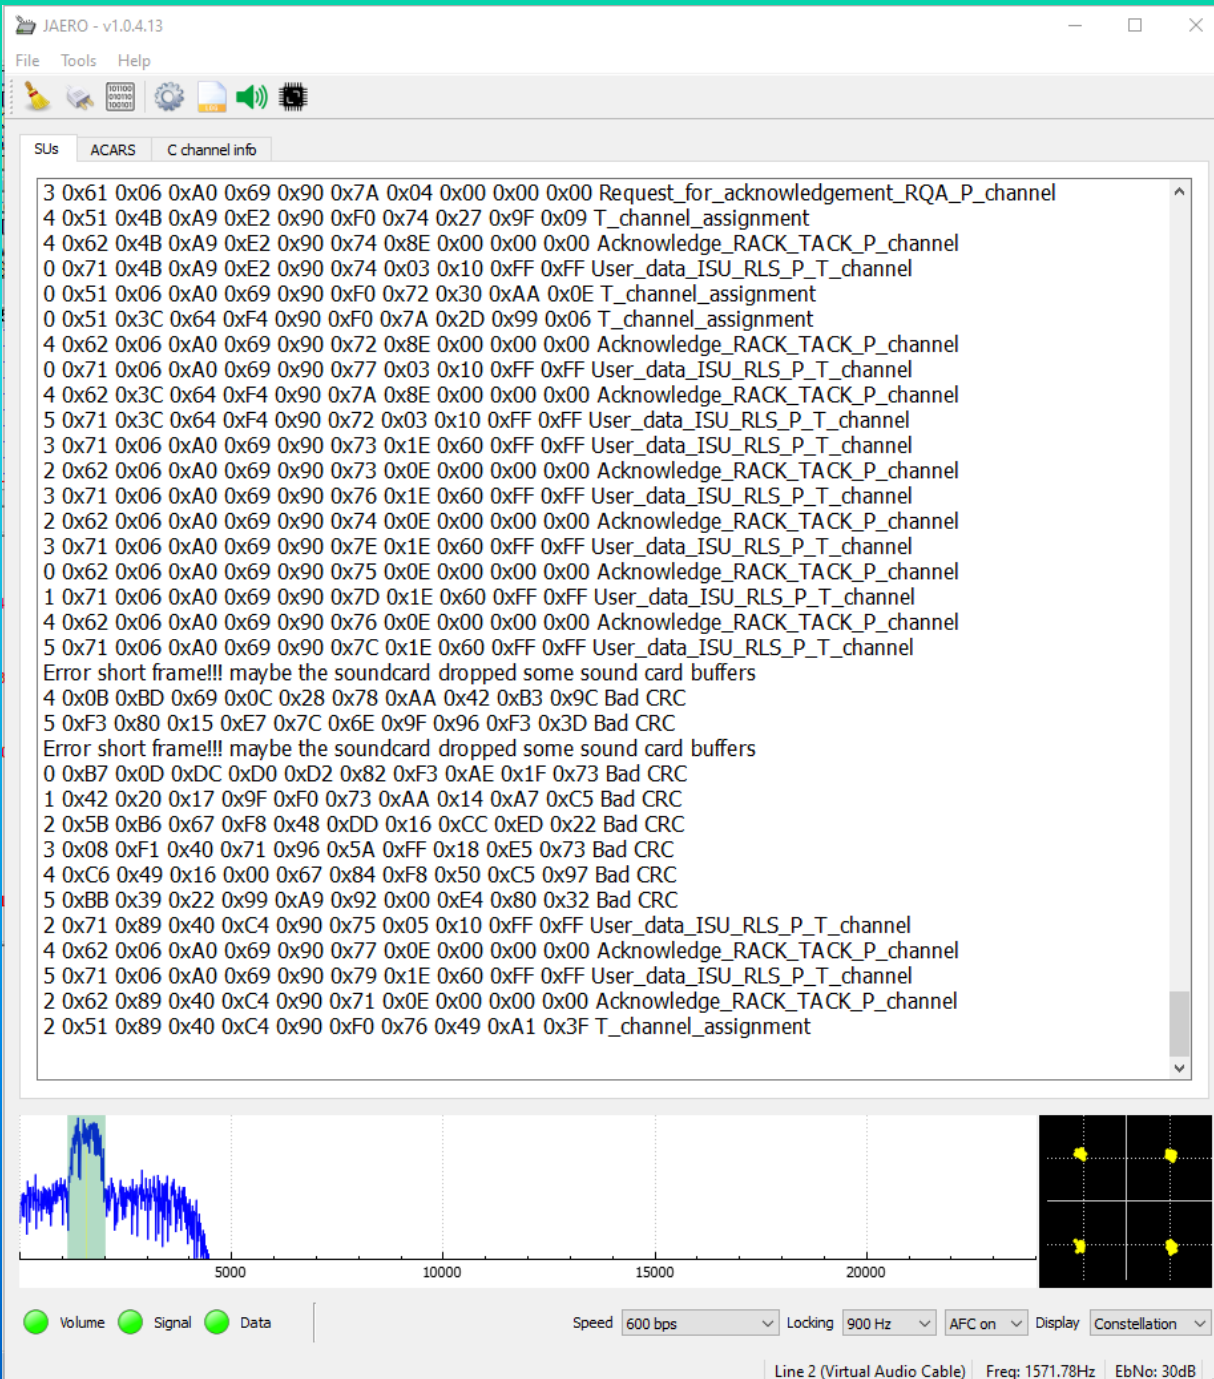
JAERO - v1.0.4.13

File Tools Help

SUs ACARS C channel info

3 0x61 0x06 0xA0 0x69 0x90 0x7A 0x04 0x00 0x00 0x00 Request_for_acknowledgement_RQA_P_channel
4 0x51 0x4B 0xA9 0xE2 0x90 0xF0 0x74 0x27 0x9F 0x09 T_channel_assignment
4 0x62 0x4B 0xA9 0xE2 0x90 0x74 0x8E 0x00 0x00 0x00 Acknowledge_RACK_TACK_P_channel
0 0x71 0x4B 0xA9 0xE2 0x90 0x74 0x03 0x10 0xFF 0xFF User_data_ISU_RLS_P_T_channel
0 0x51 0x06 0xA0 0x69 0x90 0xF0 0x72 0x30 0xAA 0x0E T_channel_assignment
0 0x51 0x3C 0x64 0xF4 0x90 0xF0 0x7A 0x2D 0x99 0x06 T_channel_assignment
4 0x62 0x06 0xA0 0x69 0x90 0x72 0x8E 0x00 0x00 0x00 Acknowledge_RACK_TACK_P_channel
0 0x71 0x06 0xA0 0x69 0x90 0x77 0x03 0x10 0xFF 0xFF User_data_ISU_RLS_P_T_channel
4 0x62 0x3C 0x64 0xF4 0x90 0x7A 0x8E 0x00 0x00 0x00 Acknowledge_RACK_TACK_P_channel
5 0x71 0x3C 0x64 0xF4 0x90 0x72 0x03 0x10 0xFF 0xFF User_data_ISU_RLS_P_T_channel
3 0x71 0x06 0xA0 0x69 0x90 0x73 0x1E 0x60 0xFF 0xFF User_data_ISU_RLS_P_T_channel
2 0x62 0x06 0xA0 0x69 0x90 0x73 0x0E 0x00 0x00 0x00 Acknowledge_RACK_TACK_P_channel
3 0x71 0x06 0xA0 0x69 0x90 0x76 0x1E 0x60 0xFF 0xFF User_data_ISU_RLS_P_T_channel
2 0x62 0x06 0xA0 0x69 0x90 0x74 0x0E 0x00 0x00 0x00 Acknowledge_RACK_TACK_P_channel
3 0x71 0x06 0xA0 0x69 0x90 0x7E 0x1E 0x60 0xFF 0xFF User_data_ISU_RLS_P_T_channel
0 0x62 0x06 0xA0 0x69 0x90 0x75 0x0E 0x00 0x00 0x00 Acknowledge_RACK_TACK_P_channel
1 0x71 0x06 0xA0 0x69 0x90 0x7D 0x1E 0x60 0xFF 0xFF User_data_ISU_RLS_P_T_channel
4 0x62 0x06 0xA0 0x69 0x90 0x76 0x0E 0x00 0x00 0x00 Acknowledge_RACK_TACK_P_channel
5 0x71 0x06 0xA0 0x69 0x90 0x7C 0x1E 0x60 0xFF 0xFF User_data_ISU_RLS_P_T_channel
Error short frame!!! maybe the soundcard dropped some sound card buffers
4 0x0B 0xBD 0x69 0x0C 0x28 0x78 0xAA 0x42 0xB3 0x9C Bad CRC
5 0xF3 0x80 0x15 0xE7 0x7C 0x6E 0x9F 0x96 0xF3 0x3D Bad CRC
Error short frame!!! maybe the soundcard dropped some sound card buffers
0 0xB7 0x0D 0xDC 0xD0 0xD2 0x82 0xF3 0xAE 0x1F 0x73 Bad CRC
1 0x42 0x20 0x17 0x9F 0xF0 0x73 0xAA 0x14 0xA7 0xC5 Bad CRC
2 0x5B 0xB6 0x67 0xF8 0x48 0xDD 0x16 0xCC 0xED 0x22 Bad CRC
3 0x08 0xF1 0x40 0x71 0x96 0x5A 0xFF 0x18 0xE5 0x73 Bad CRC
4 0xC6 0x49 0x16 0x00 0x67 0x84 0xF8 0x50 0xC5 0x97 Bad CRC
5 0xBB 0x39 0x22 0x99 0xA9 0x92 0x00 0xE4 0x80 0x32 Bad CRC
2 0x71 0x89 0x40 0xC4 0x90 0x75 0x05 0x10 0xFF 0xFF User_data_ISU_RLS_P_T_channel
4 0x62 0x06 0xA0 0x69 0x90 0x77 0x0E 0x00 0x00 0x00 Acknowledge_RACK_TACK_P_channel
5 0x71 0x06 0xA0 0x69 0x90 0x79 0x1E 0x60 0xFF 0xFF User_data_ISU_RLS_P_T_channel
2 0x62 0x89 0x40 0xC4 0x90 0x71 0x0E 0x00 0x00 0x00 Acknowledge_RACK_TACK_P_channel
2 0x51 0x89 0x40 0xC4 0x90 0xF0 0x76 0x49 0xA1 0x3F T_channel_assignment

5000 10000 15000 20000

Volume Signal Data Speed 600 bps Locking 900 Hz AFC on Display Constellation

Line 2 (Virtual Audio Cable) Freq: 1571.78Hz EbNo: 30dB